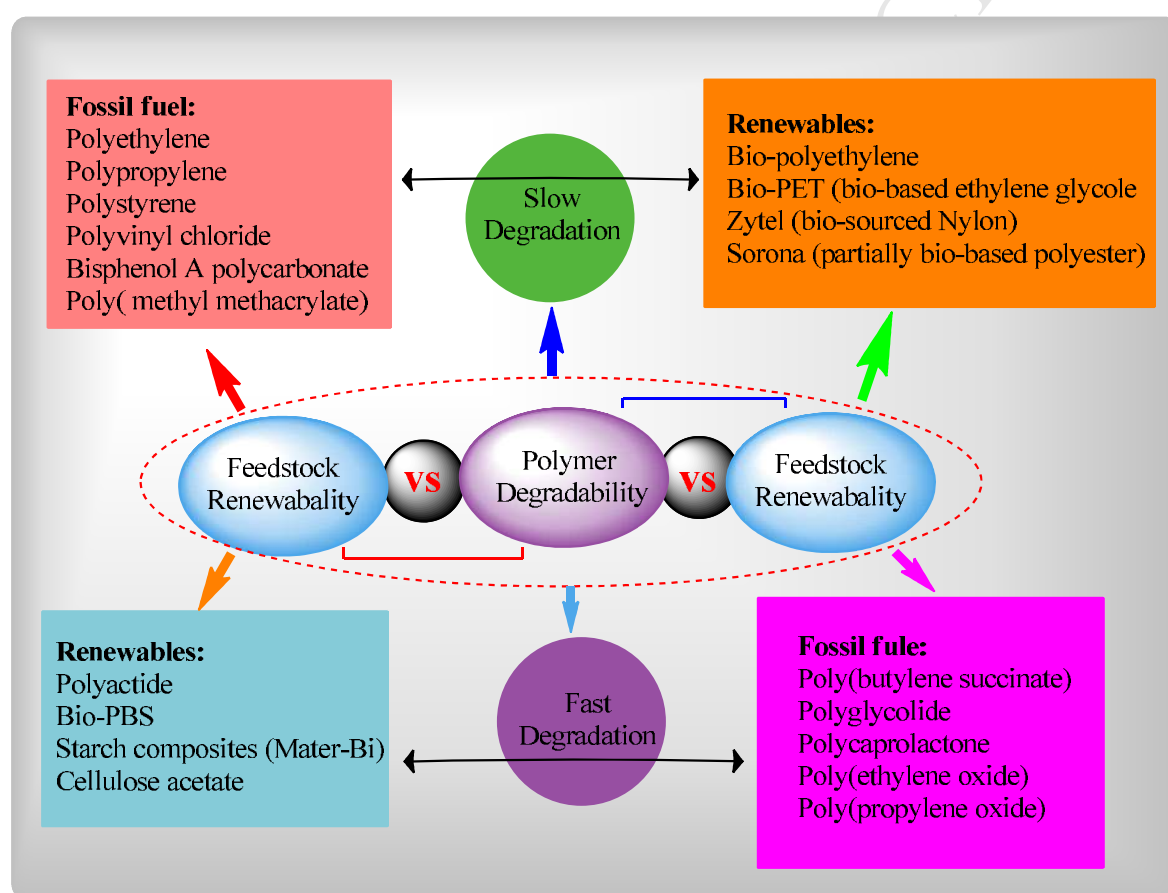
Fossil fuel:
Polyethylene
Polypropylene
Polystyrene
Polyvinyl chloride
Bisphenol A polycarbonate
Poly( methyl methacrylate)

Slow Degradation

Renewables:
Bio-polyethylene
Bio-PET (bio-based ethylene glycole
Zytel (bio-sourced Nylon)
Sorona (partially bio-based polyester)

Feedstock Renewabality

vs

Polymer Degradability

vs

Feedstock Renewabality

Renewables:
Polyactide
Bio-PBS
Starch composites (Mater-Bi)
Cellulose acetate

Fast Degradation

Fossil fule:
Poly(butylene succinate)
Polyglycolide
Polycaprolactone
Poly(ethylene oxide)
Poly(propylene oxide)